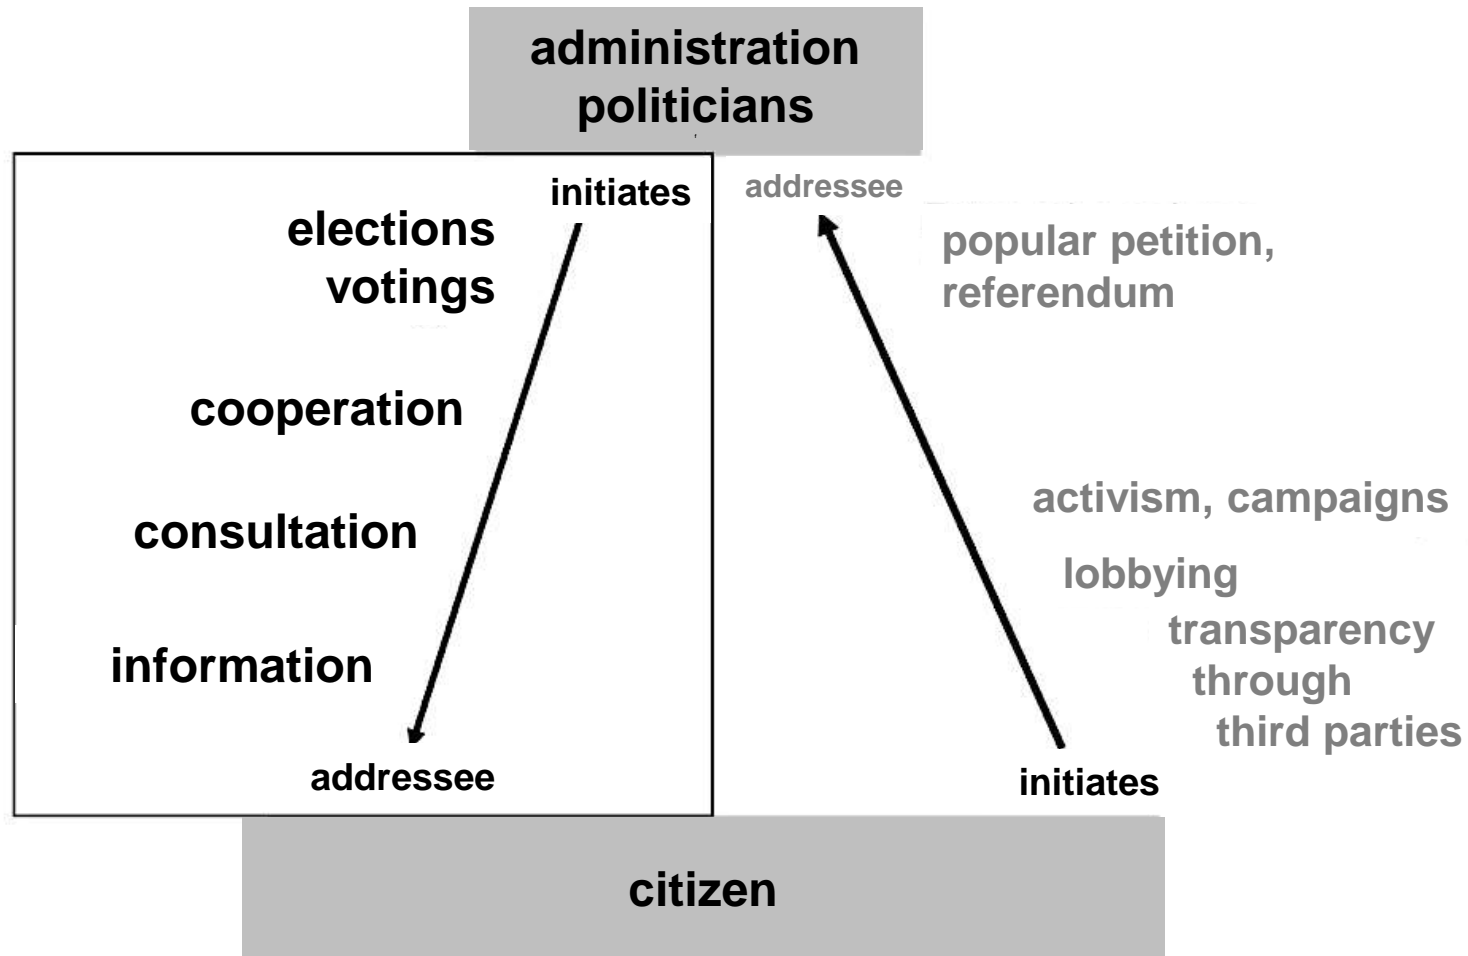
administration
politicians

initiates

elections
votings

cooperation

consultation

information

addressee

addressee

popular petition,
referendum

activism, campaigns

lobbying

transparency
through
third parties

initiates

citizen